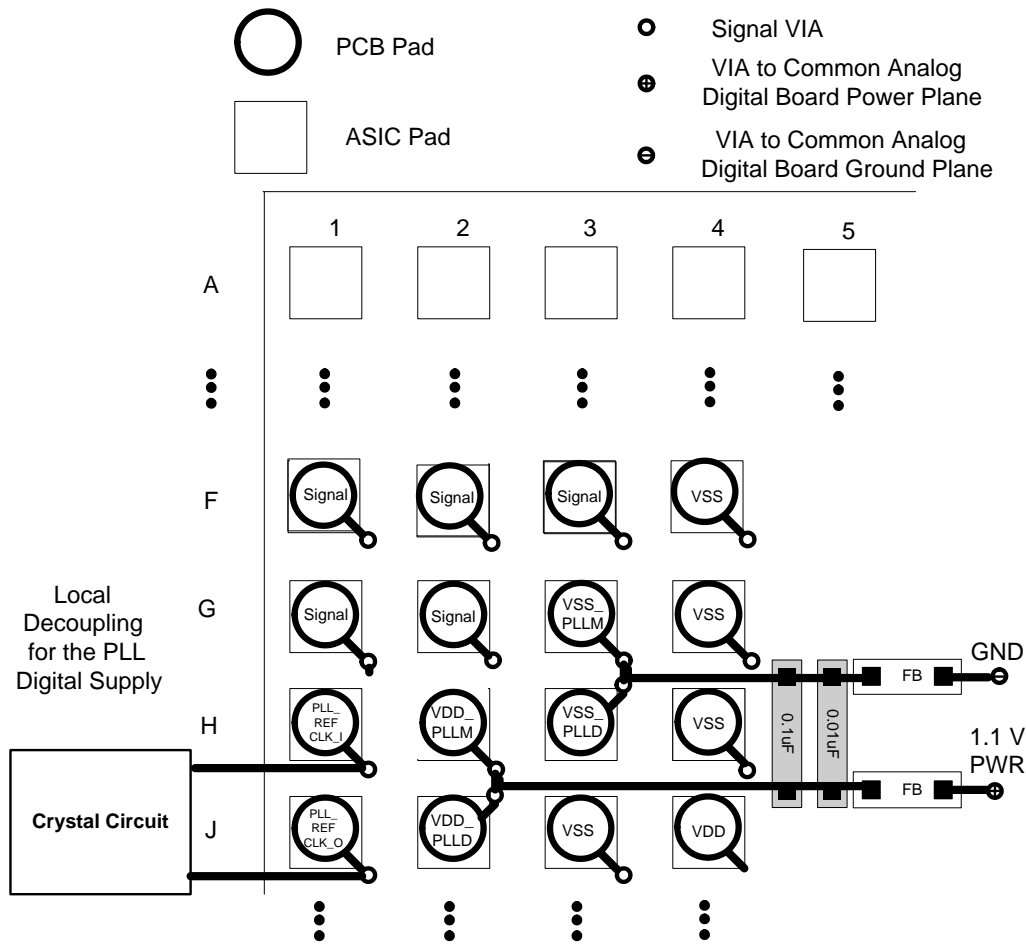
PCB Pad

ASIC Pad

Signal VIA

VIA to Common Analog Digital Board Power Plane

VIA to Common Analog Digital Board Ground Plane

1 2 3 4 5

A

F

Signal Signal Signal VSS

G

Signal Signal VSS_ PLLM VSS

Local Decoupling for the PLL Digital Supply

H

PLL_ REF CLK_I VDD_ PLLM VSS_ PLLD VSS

J

PLL_ REF CLK_O VDD_ PLLD VSS VDD

Crystal Circuit

0.1uF

0.01uF

FB

FB

GND

1.1 V PWR